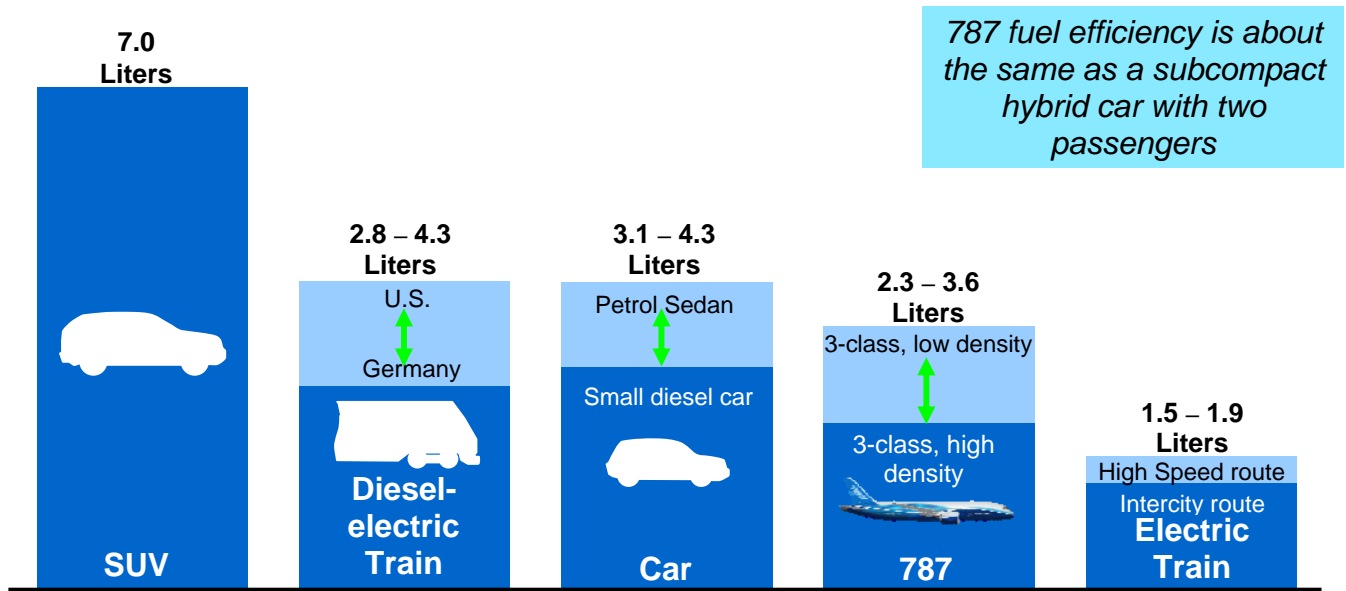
787 fuel efficiency is about the same as a subcompact hybrid car with two passengers

7.0 Liters

SUV

2.8 – 4.3 Liters

U.S.

Germany

Diesel-electric Train

3.1 – 4.3 Liters

Petrol Sedan

Small diesel car

Car

2.3 – 3.6 Liters

3-class, low density

3-class, high density

787

1.5 – 1.9 Liters

High Speed route

Intercity route

Electric Train